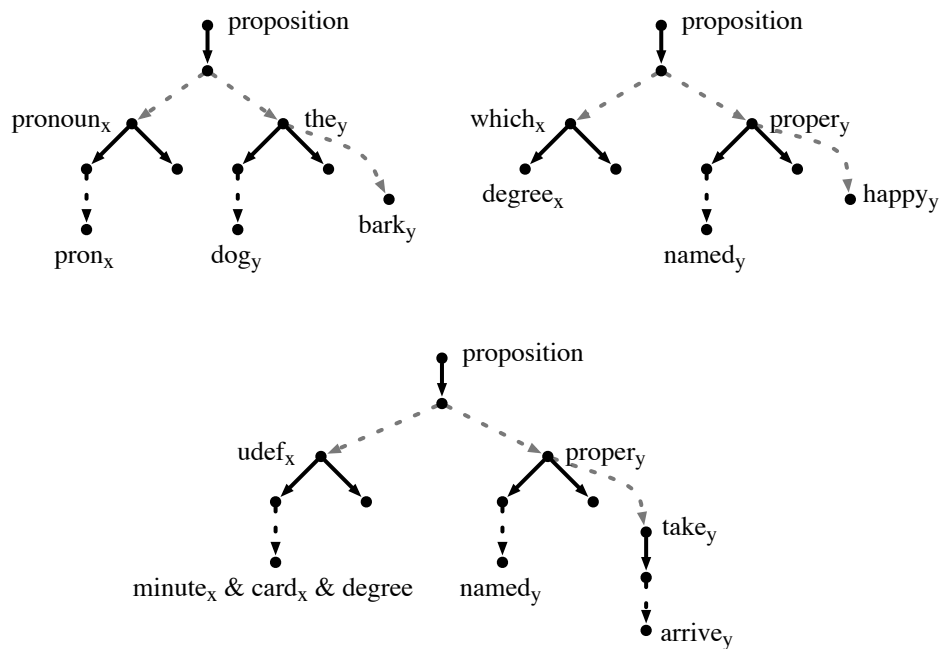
proposition
pronoun$_x$
the$_y$
pron$_x$
dog$_y$
bark$_y$

proposition
which$_x$
proper$_y$
degree$_x$
named$_y$
happy$_y$

proposition
udef$_x$
proper$_y$
minute$_x$ & card$_x$ & degree
named$_y$
take$_y$
arrive$_y$